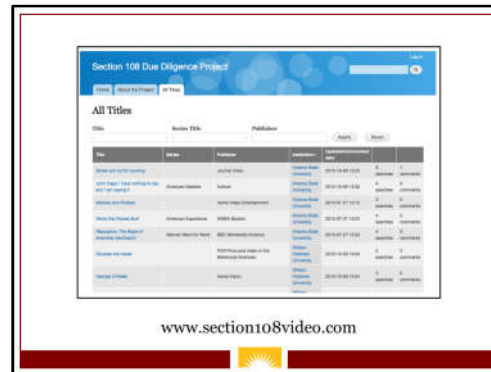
Section 108 Due Diligence Project

Log in

Home | About the Project | All Titles

All Titles

Title | Series Title | Publisher

Apply | Reset

| Title | Series | Publisher | Institution | Updated/Comment date | | |
|---|---|---|---|---|---|---|
| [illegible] | | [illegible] | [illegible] | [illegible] | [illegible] | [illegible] |
| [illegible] | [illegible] | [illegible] | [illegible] | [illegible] | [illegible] | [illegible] |
| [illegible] | | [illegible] | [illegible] | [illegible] | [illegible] | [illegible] |
| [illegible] | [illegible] | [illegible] | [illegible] | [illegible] | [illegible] | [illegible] |
| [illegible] | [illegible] | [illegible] | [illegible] | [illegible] | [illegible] | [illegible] |
| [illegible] | | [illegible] | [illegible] | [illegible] | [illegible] | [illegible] |
| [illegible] | | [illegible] | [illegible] | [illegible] | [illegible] | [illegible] |

www.section108video.com